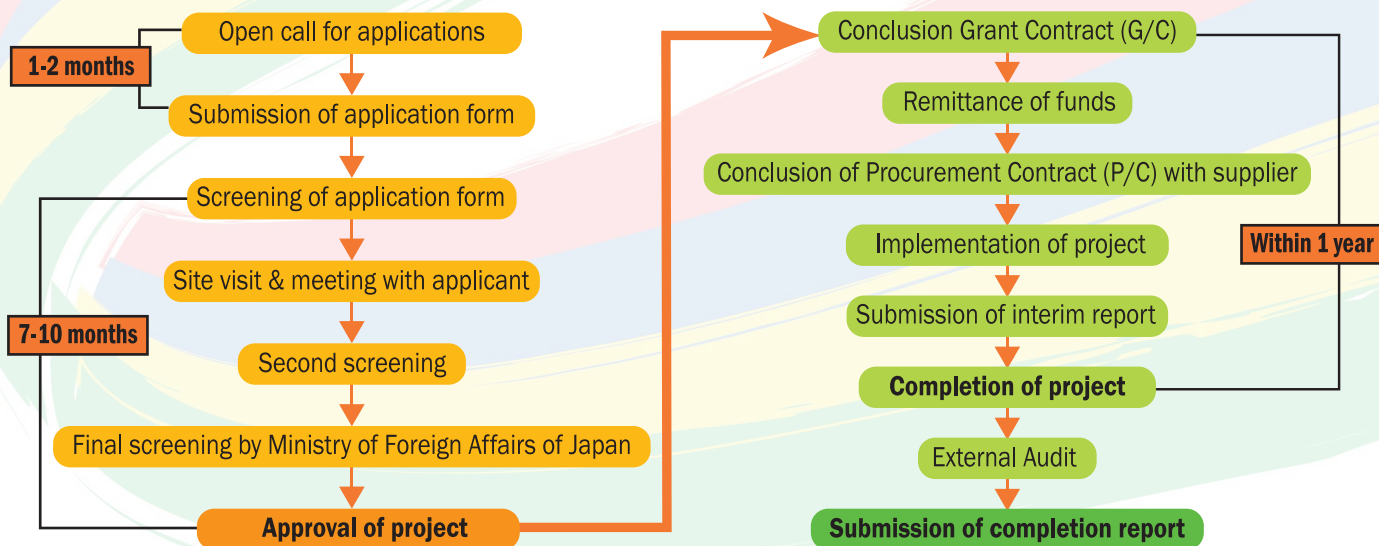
1-2 months

Open call for applications

Submission of application form

Screening of application form

Site visit & meeting with applicant

7-10 months

Second screening

Final screening by Ministry of Foreign Affairs of Japan

Approval of project

Conclusion Grant Contract (G/C)

Remittance of funds

Conclusion of Procurement Contract (P/C) with supplier

Implementation of project

Within 1 year

Submission of interim report

Completion of project

External Audit

Submission of completion report